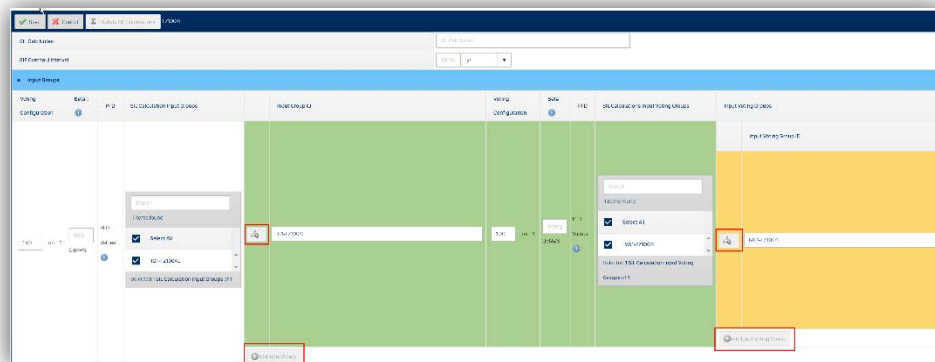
Save Cancel Σ Switch SIL Calculation 1-7005

SIL Calculation

SIF Overhaul Interval

▲ Input Groups

Voting Configuration

Beta

PFD

SIL Calculation Input Groups

Input Group ID

Voting Configuration

Beta

PFD

SIL Calculations Input Voting Groups

Input Voting Groups

Input Voting Group ID

Search

1 Items found

Select All

Select All

Add Input Group

Add Input Voting Group